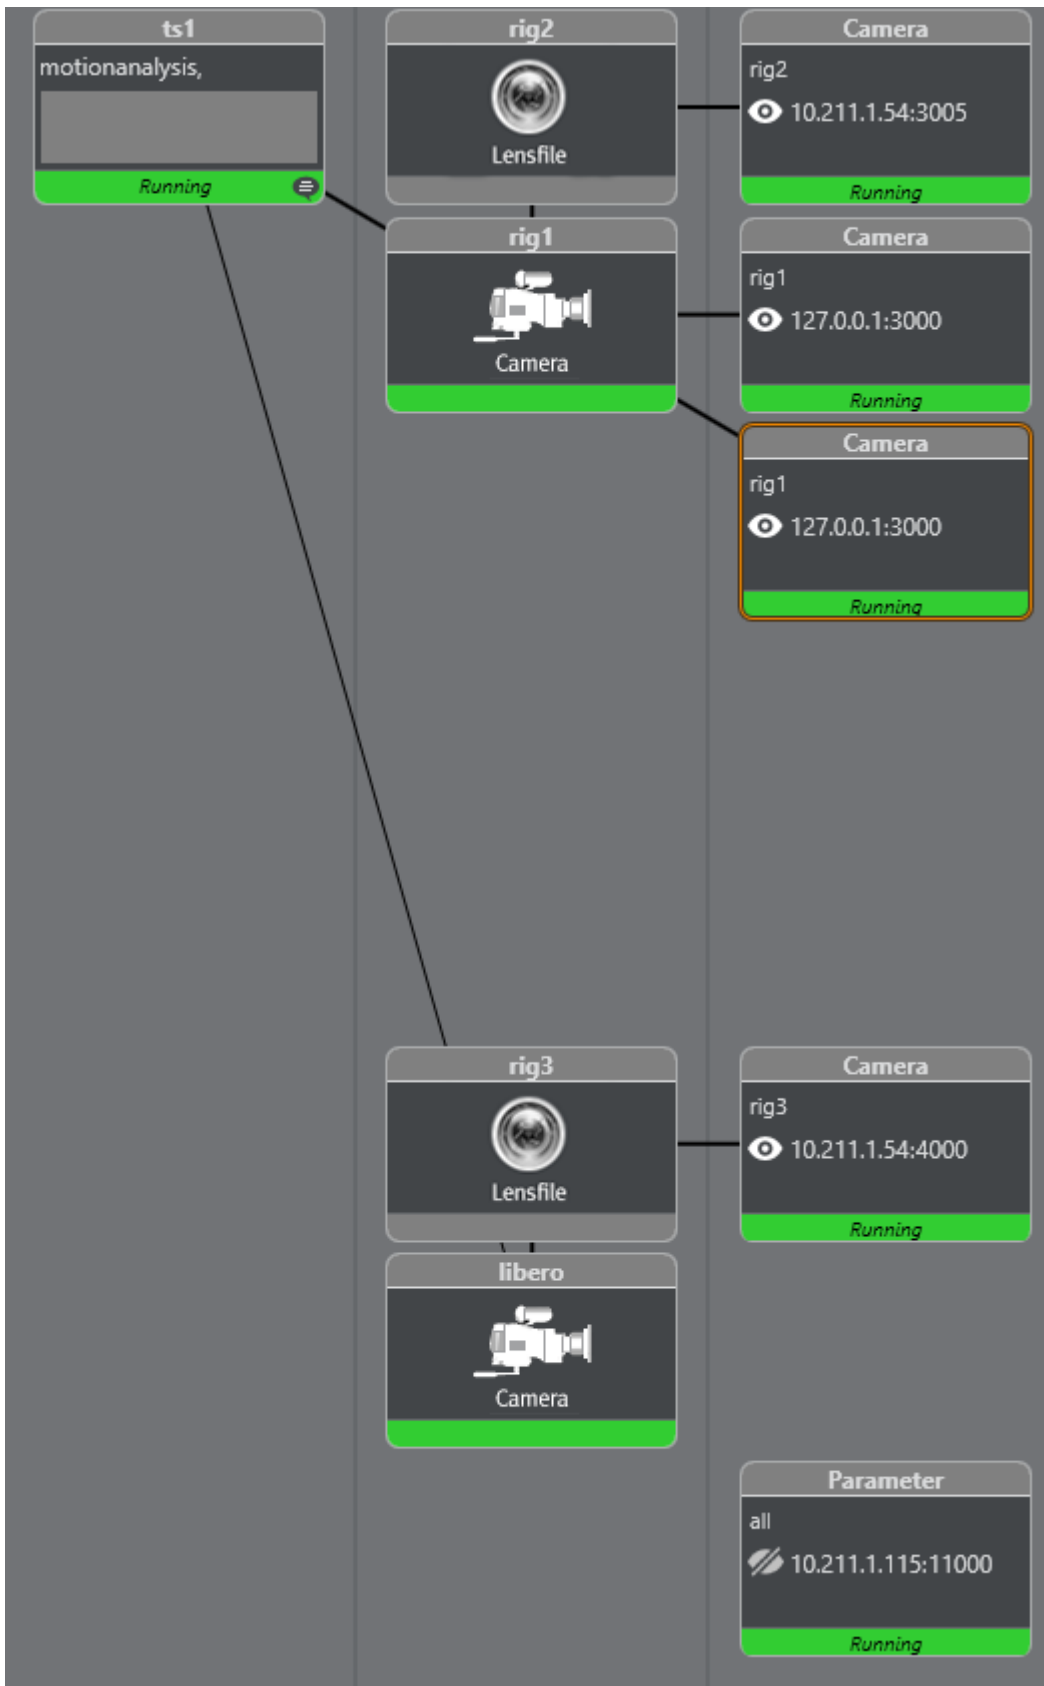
ts1
motionanalysis,
Running

rig2
Lensfile

rig1
Camera

rig3
Lensfile

libero
Camera

Camera
rig2
10.211.1.54:3005
Running

Camera
rig1
127.0.0.1:3000
Running

Camera
rig1
127.0.0.1:3000
Running

Camera
rig3
10.211.1.54:4000
Running

Parameter
all
10.211.1.115:11000
Running